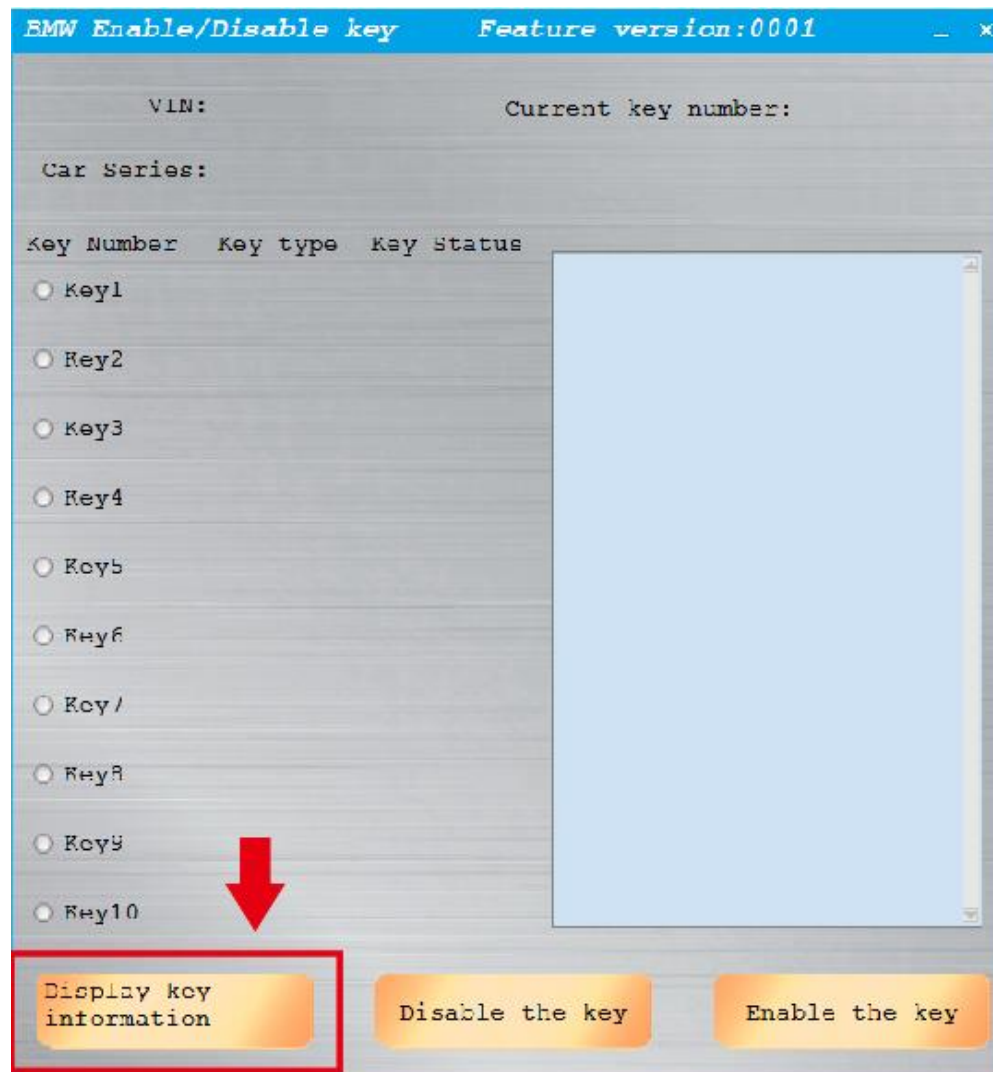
BMW Enable/Disable key Feature version:0001

VIN: Current key number:

Car Series:

Key Number Key type Key Status

Key1

Key2

Key3

Key4

Key5

Key6

Key7

Key8

Key9

Key10

Display key information

Disable the key

Enable the key